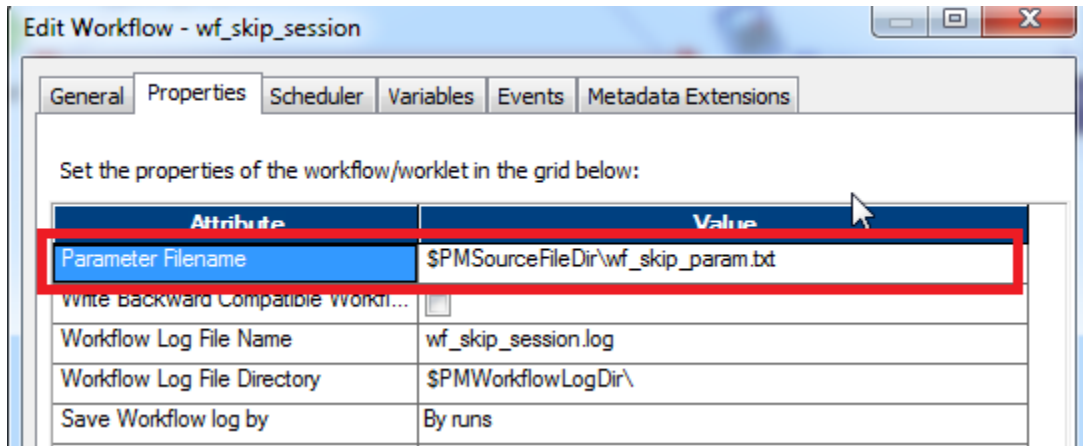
Edit Workflow - wf_skip_session

General | Properties | Scheduler | Variables | Events | Metadata Extensions

Set the properties of the workflow/worklet in the grid below:

| Attribute | Value |
|---|---|
| Parameter Filename | \$PMSourceFileDir\wf_skip_param.txt |
| Write Backward Compatible Workfl... | |
| Workflow Log File Name | wf_skip_session.log |
| Workflow Log File Directory | \$PMWorkflowLogDir\ |
| Save Workflow log by | By runs |